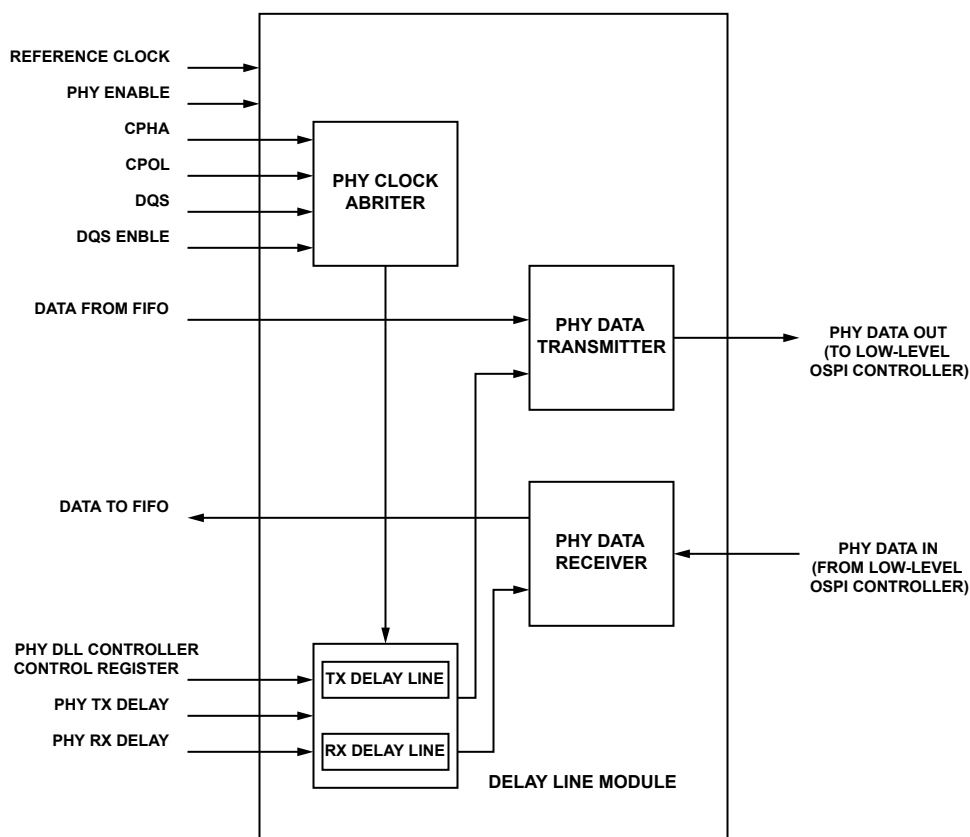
REFERENCE CLOCK
PHY ENABLE
CPHA
CPOL
DQS
DQS ENBLE

PHY CLOCK ABRITER

DATA FROM FIFO

PHY DATA TRANSMITTER

PHY DATA OUT (TO LOW-LEVEL OSPI CONTROLLER)

DATA TO FIFO

PHY DATA RECEIVER

PHY DATA IN (FROM LOW-LEVEL OSPI CONTROLLER)

PHY DLL CONTROLLER CONTROL REGISTER
PHY TX DELAY
PHY RX DELAY

TX DELAY LINE
RX DELAY LINE

DELAY LINE MODULE